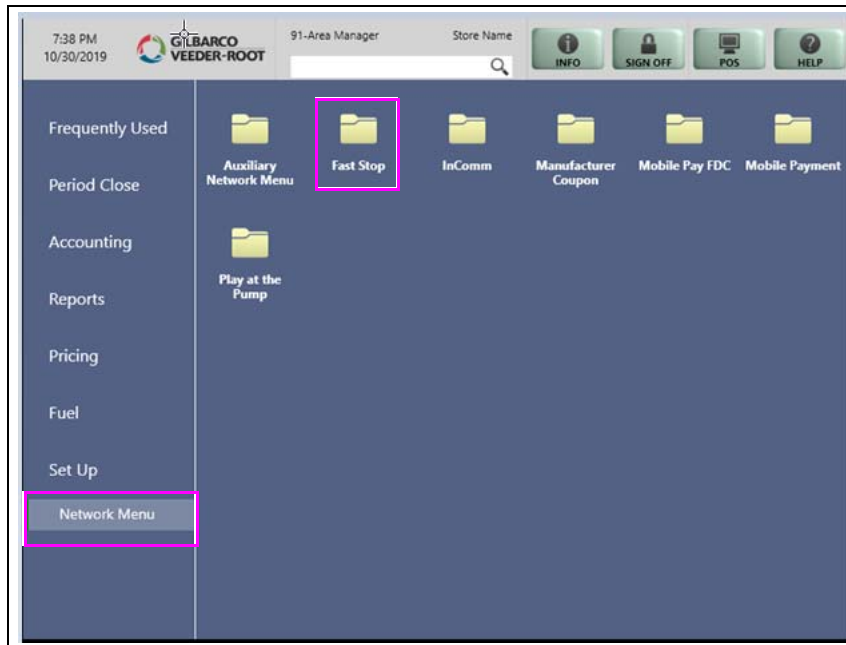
7:38 PM
10/30/2019

GILBARCO
VEEDER-ROOT

91-Area Manager

Store Name

INFO
SIGN OFF
POS
HELP

Frequently Used
Period Close
Accounting
Reports
Pricing
Fuel
Set Up
Network Menu

Auxiliary Network Menu
Fast Stop
InComm
Manufacturer Coupon
Mobile Pay FDC
Mobile Payment
Play at the Pump